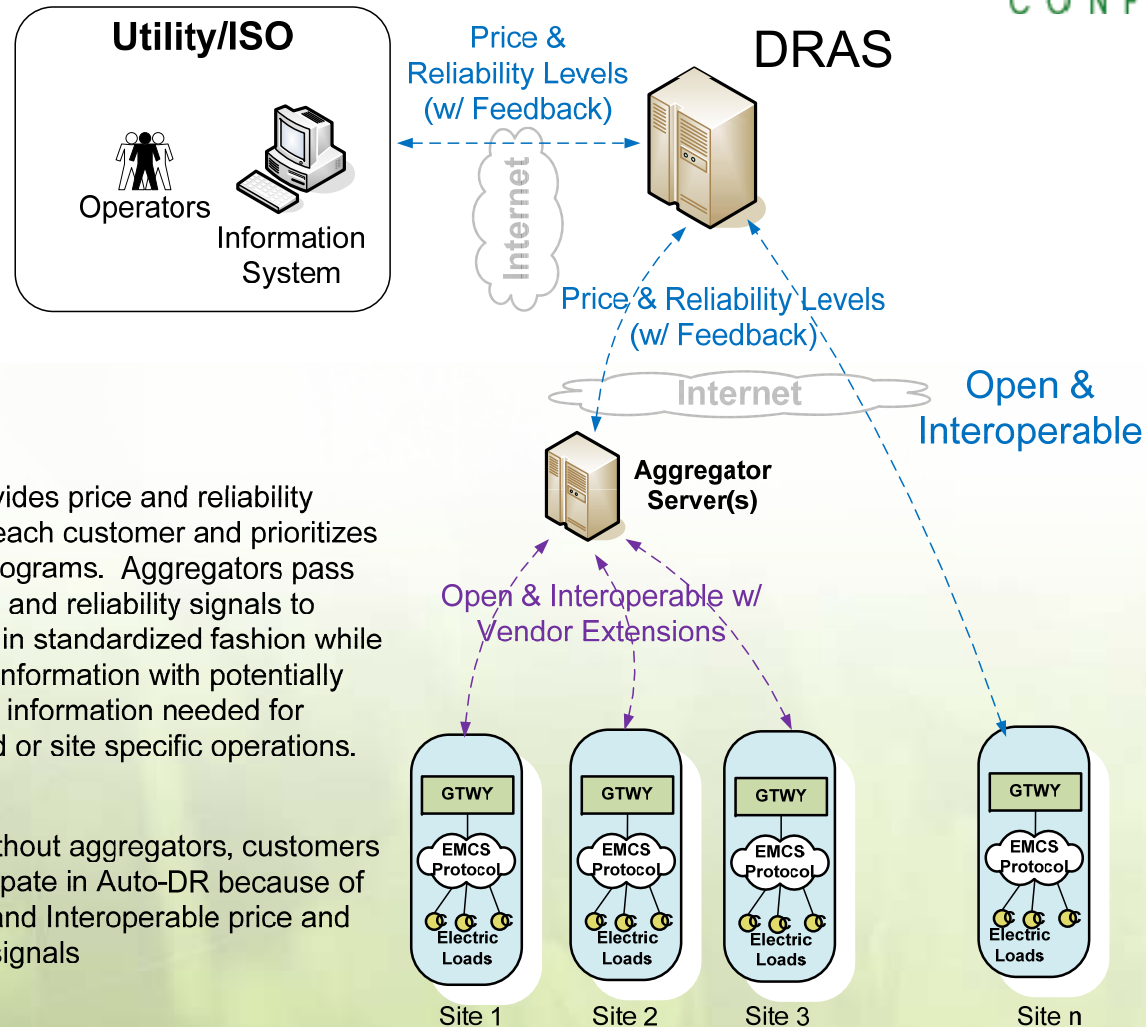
C O N F

Utility/ISO

Operators

Information System

Price & Reliability Levels (w/ Feedback)

Internet

DRAS

Price & Reliability Levels (w/ Feedback)

Internet

Open & Interoperable

Aggregator Server(s)

vides price and reliability each customer and prioritizes ograms. Aggregators pass and reliability signals to in standardized fashion while nformation with potentially information needed for d or site specific operations.

Open & Interoperable w/ Vendor Extensions

thout aggregators, customers pate in Auto-DR because of nd Interoperable price and signals

GTWY

EMCS Protocol

Electric Loads

Site 1

GTWY

EMCS Protocol

Electric Loads

Site 2

GTWY

EMCS Protocol

Electric Loads

Site 3

GTWY

EMCS Protocol

Electric Loads

Site n